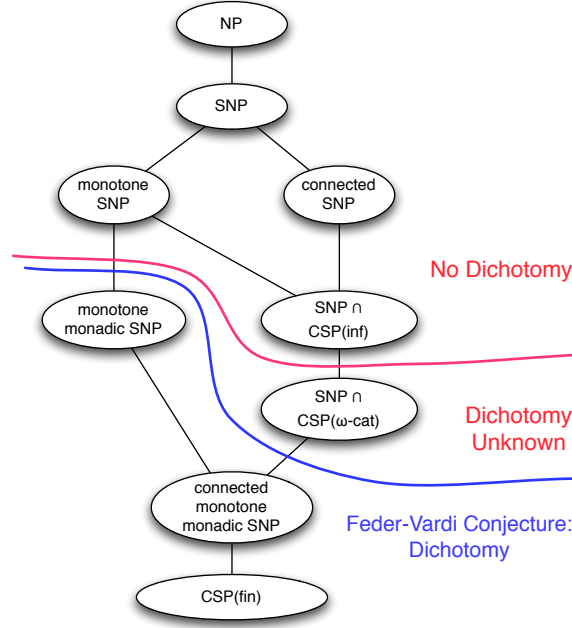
NP

SNP

monotone SNP

connected SNP

No Dichotomy

monotone monadic SNP

SNP ∩ CSP(inf)

SNP ∩ CSP(ω-cat)

Dichotomy Unknown

connected monotone monadic SNP

Feder-Vardi Conjecture: Dichotomy

CSP(fin)